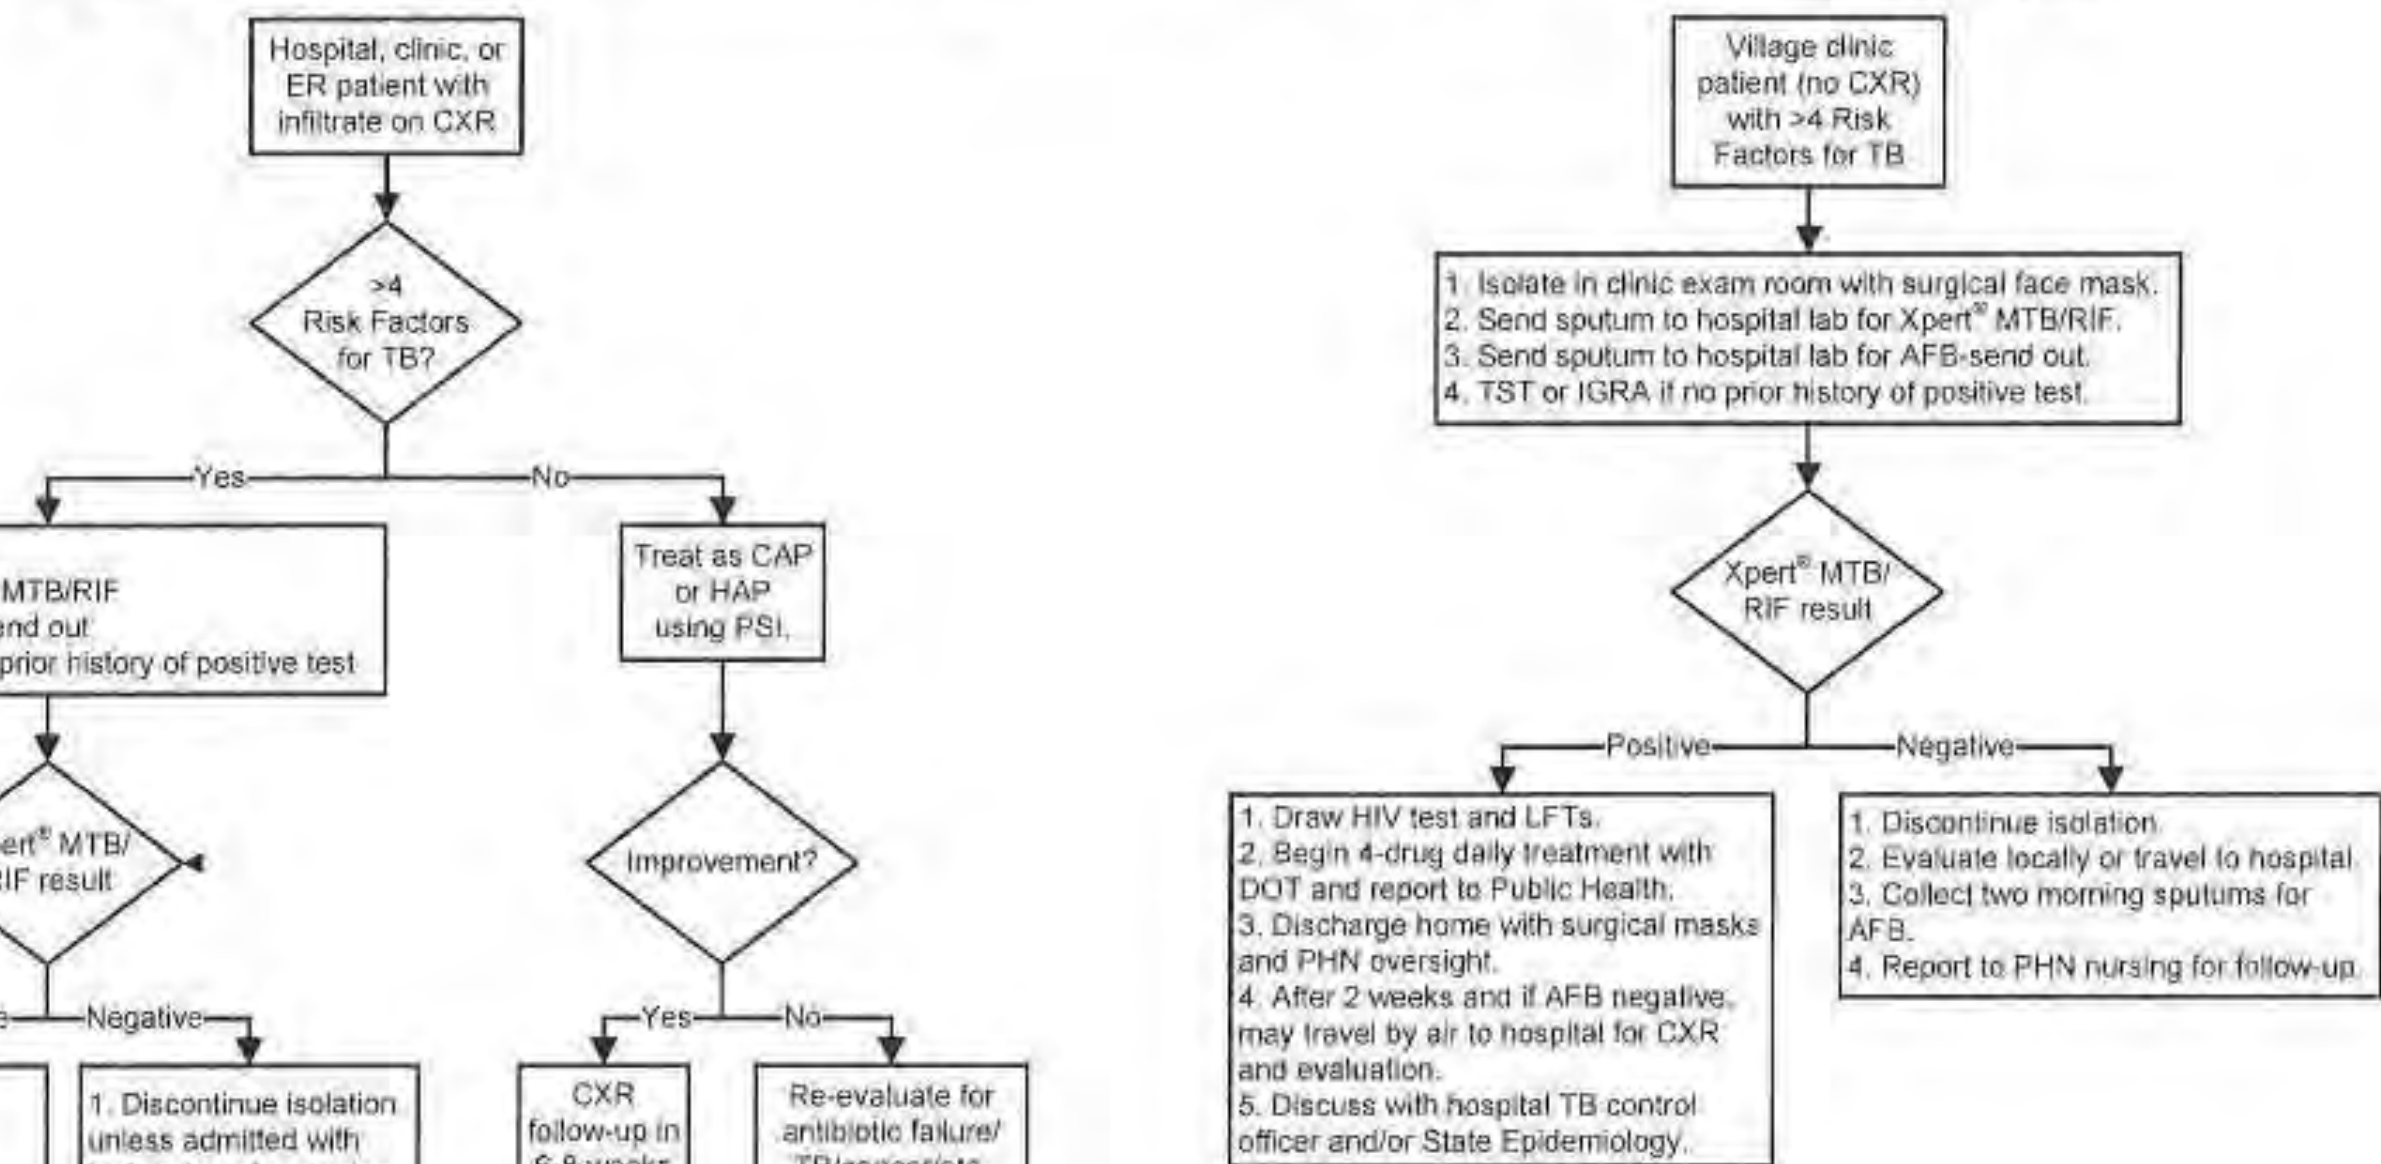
Hospital, clinic, or ER patient with infiltrate on CXR

>4 Risk Factors for TB?

Yes

No

MTB/RIF
end out
prior history of positive test

Treat as CAP or HAP using PSI.

ert® MTB/ IF result

Improvement?

e

Negative

Yes

No

1. Discontinue isolation unless admitted with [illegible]

CXR follow-up in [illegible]

Re-evaluate for antibiotic failure/ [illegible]

Village clinic patient (no CXR) with >4 Risk Factors for TB

1. Isolate in clinic exam room with surgical face mask.
2. Send sputum to hospital lab for Xpert® MTB/RIF.
3. Send sputum to hospital lab for AFB-send out.
4. TST or IGRA if no prior history of positive test.

Xpert® MTB/ RIF result

Positive

Negative

1. Draw HIV test and LFTs.
2. Begin 4-drug daily treatment with DOT and report to Public Health.
3. Discharge home with surgical masks and PHN oversight.
4. After 2 weeks and if AFB negative, may travel by air to hospital for CXR and evaluation.
5. Discuss with hospital TB control officer and/or State Epidemiology.

1. Discontinue isolation.
2. Evaluate locally or travel to hospital.
3. Collect two morning sputums for AFB.
4. Report to PHN nursing for follow-up.